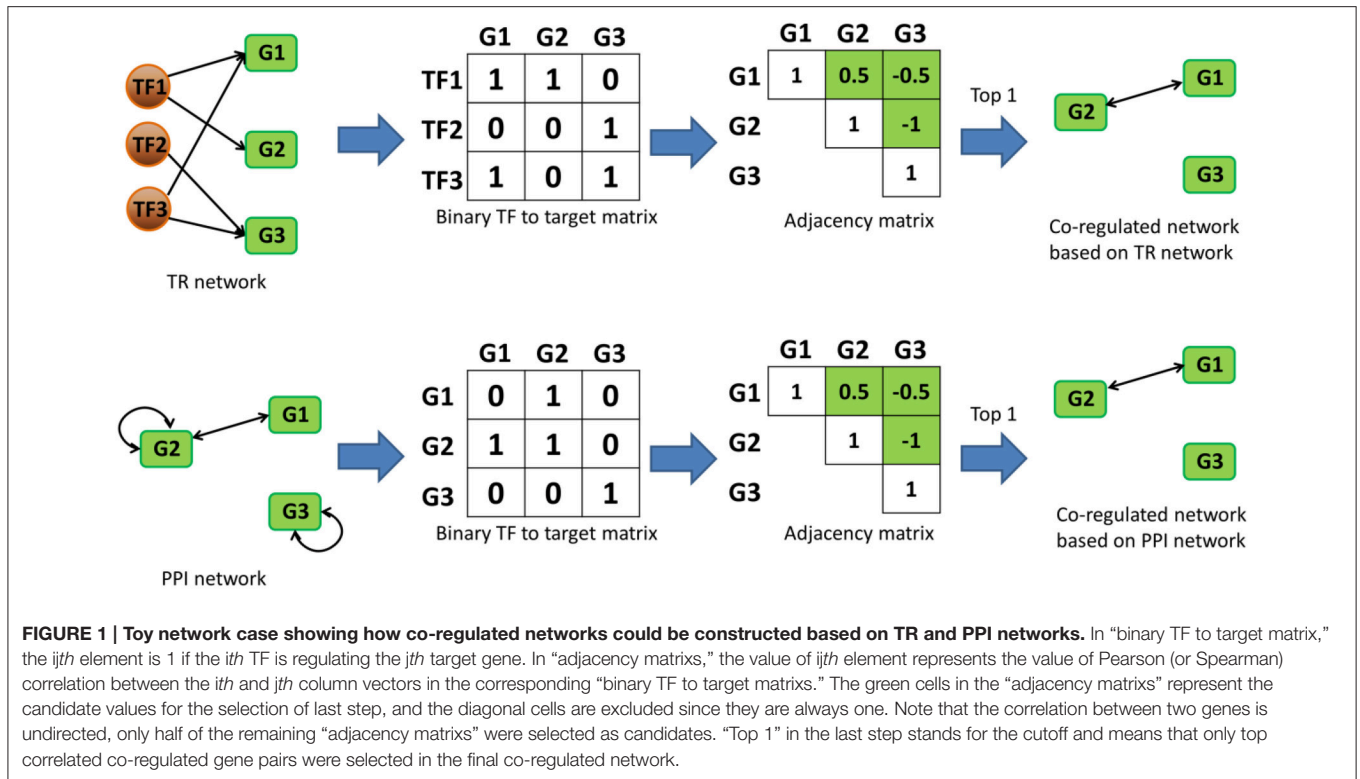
TF1
TF2
TF3
G1
G2
G3
TR network

|  | G1 | G2 | G3 |
|---|---|---|---|
| TF1 | 1 | 1 | 0 |
| TF2 | 0 | 0 | 1 |
| TF3 | 1 | 0 | 1 |

Binary TF to target matrix

|  | G1 | G2 | G3 |
|---|---|---|---|
| G1 | 1 | 0.5 | -0.5 |
| G2 |  | 1 | -1 |
| G3 |  |  | 1 |

Adjacency matrix

Top 1

G2
G1
G3
Co-regulated network based on TR network

G2
G1
G3
PPI network

|  | G1 | G2 | G3 |
|---|---|---|---|
| G1 | 0 | 1 | 0 |
| G2 | 1 | 1 | 0 |
| G3 | 0 | 0 | 1 |

Binary TF to target matrix

|  | G1 | G2 | G3 |
|---|---|---|---|
| G1 | 1 | 0.5 | -0.5 |
| G2 |  | 1 | -1 |
| G3 |  |  | 1 |

Adjacency matrix

Top 1

G2
G1
G3
Co-regulated network based on PPI network

**FIGURE 1 | Toy network case showing how co-regulated networks could be constructed based on TR and PPI networks.** In "binary TF to target matrix," the ij*th* element is 1 if the i*th* TF is regulating the j*th* target gene. In "adjacency matrixs," the value of ij*th* element represents the value of Pearson (or Spearman) correlation between the i*th* and j*th* column vectors in the corresponding "binary TF to target matrixs." The green cells in the "adjacency matrixs" represent the candidate values for the selection of last step, and the diagonal cells are excluded since they are always one. Note that the correlation between two genes is undirected, only half of the remaining "adjacency matrixs" were selected as candidates. "Top 1" in the last step stands for the cutoff and means that only top correlated co-regulated gene pairs were selected in the final co-regulated network.